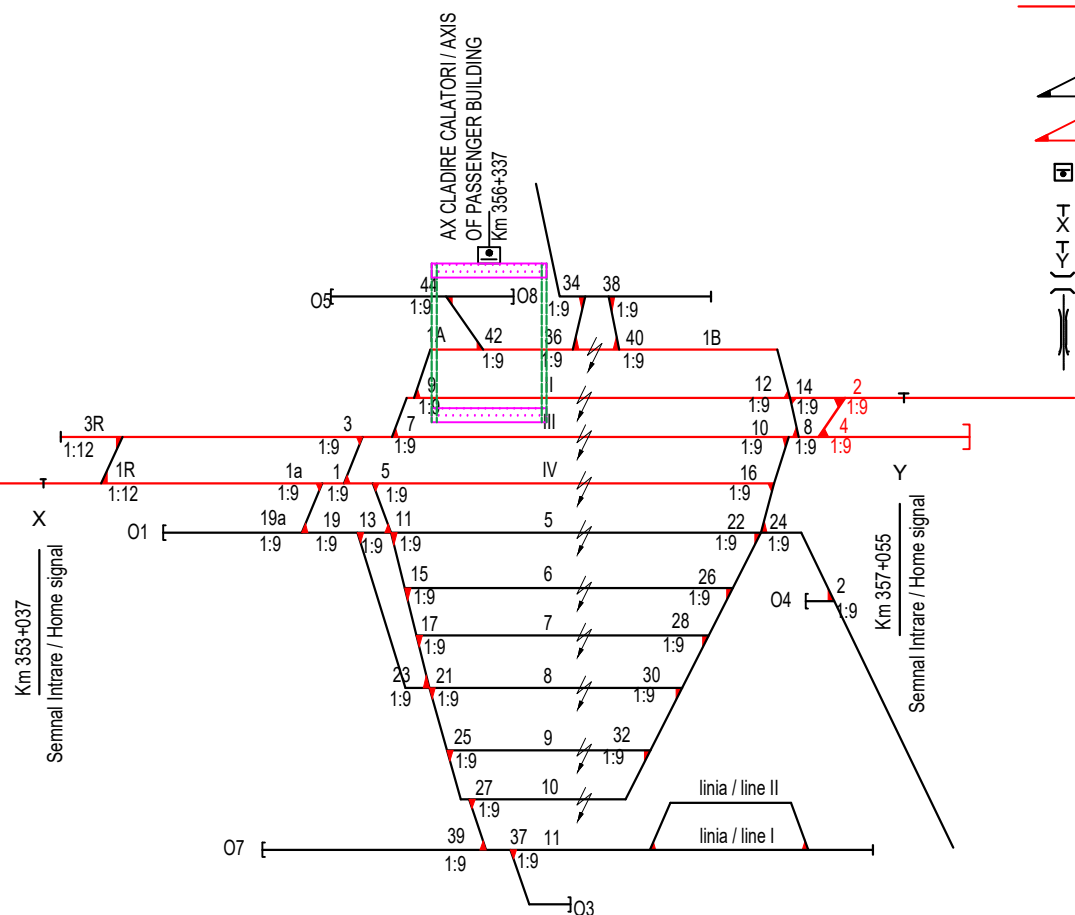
AX CLADIRE CALATORI / AXIS OF PASSENGER BUILDING
Km 356+337

O5 44 1:9 O8 34 1:9 38 1:9

1A 42 1:9 36 1:9 40 1:9 1B

9 1:9 I 12 1:9 14 1:9 2 1:9

3R 1:12 3 1:9 7 1:9 III 10 1:9 8 1:9 4 1:9

1R 1:12 1a 1:9 1 1:9 5 1:9 IV 16 1:9

X Y

O1 19a 1:9 19 1:9 13 1:9 11 1:9 5 22 1:9 24 1:9

15 1:9 6 26 1:9 O4 2 1:9

17 1:9 7 28 1:9

23 1:9 21 1:9 8 30 1:9

25 1:9 9 32 1:9

27 1:9 10

linia / line II
linia / line I

O7 39 1:9 37 1:9 11

O3

Km 353+037
Semnal Intrare / Home signal

Km 357+055
Semnal Intrare / Home signal